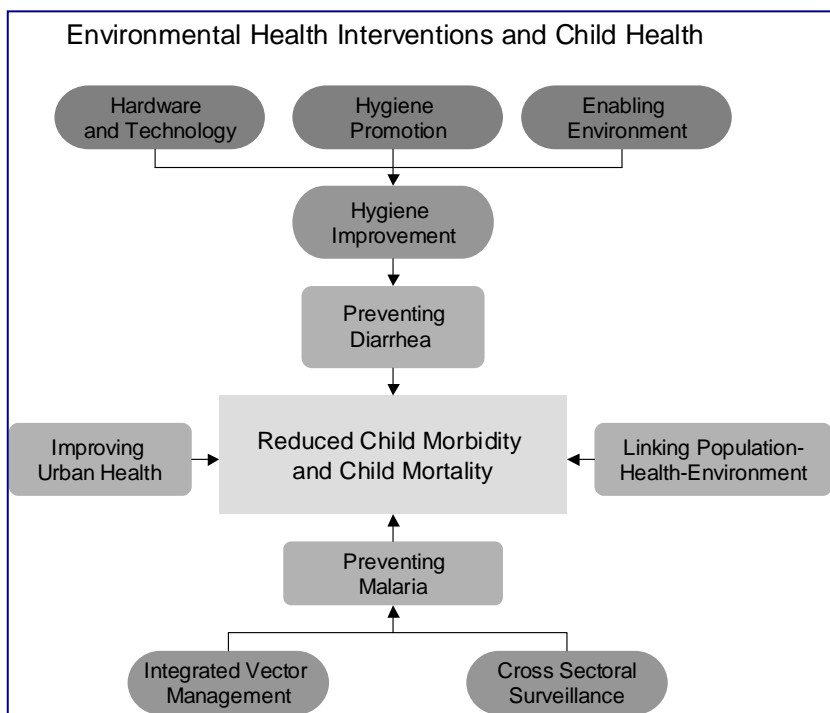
Environmental Health Interventions and Child Health

Hardware and Technology

Hygiene Promotion

Enabling Environment

Hygiene Improvement

Preventing Diarrhea

Improving Urban Health

Reduced Child Morbidity and Child Mortality

Linking Population-Health-Environment

Preventing Malaria

Integrated Vector Management

Cross Sectoral Surveillance